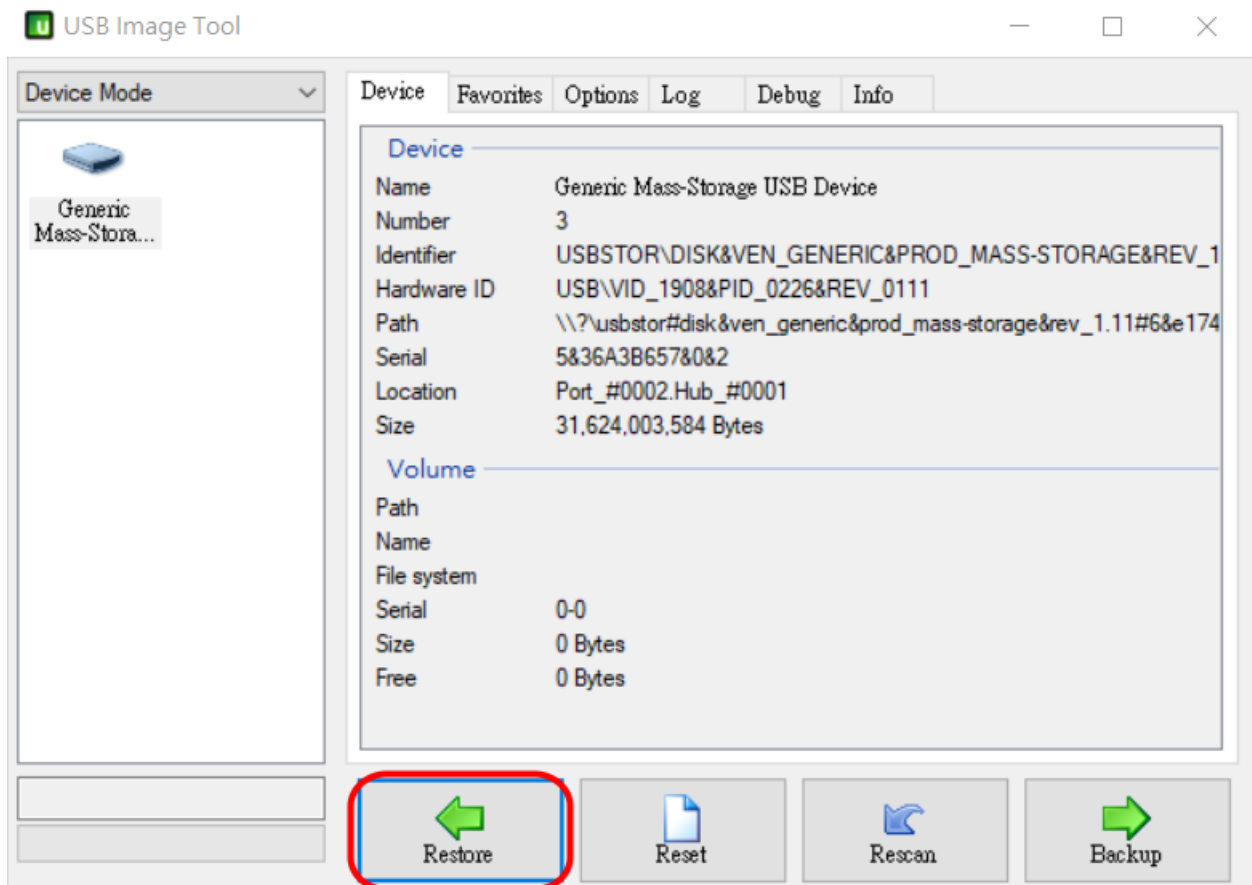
USB Image Tool

Device Mode

Generic Mass-Stora...

Device | Favorites | Options | Log | Debug | Info

Device

| | |
|---|---|
| Name | Generic Mass-Storage USB Device |
| Number | 3 |
| Identifier | USBSTOR\DISK&VEN_GENERIC&PROD_MASS-STORAGE&REV_1 |
| Hardware ID | USB\VID_1908&PID_0226&REV_0111 |
| Path | \\?\usbstor#disk&ven_generic&prod_mass-storage&rev_1.11#6&e174 |
| Serial | 5&36A3B657&0&2 |
| Location | Port_#0002.Hub_#0001 |
| Size | 31,624,003,584 Bytes |

Volume

| | |
|---|---|
| Path | |
| Name | |
| File system | |
| Serial | 0-0 |
| Size | 0 Bytes |
| Free | 0 Bytes |

Restore
Reset
Rescan
Backup